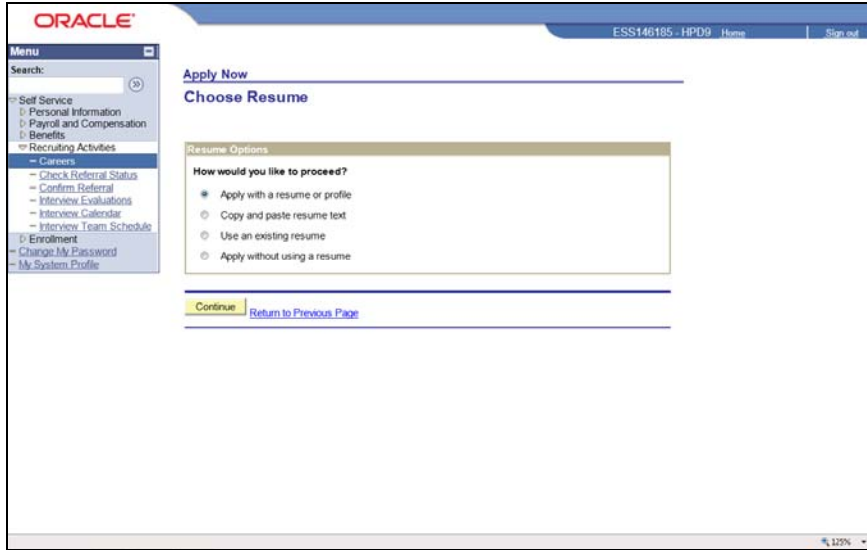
ORACLE

ESS146185 - HPD9 Home Sign out

Menu

Search:

Self Service
Personal Information
Payroll and Compensation
Benefits
Recruiting Activities
– Careers
– Check Referral Status
– Confirm Referral
– Interview Evaluations
– Interview Calendar
– Interview Team Schedule
Enrollment
– Change My Password
– My System Profile

Apply Now

Choose Resume

Resume Options

How would you like to proceed?

Apply with a resume or profile

Copy and paste resume text

Use an existing resume

Apply without using a resume

Continue Return to Previous Page

125%